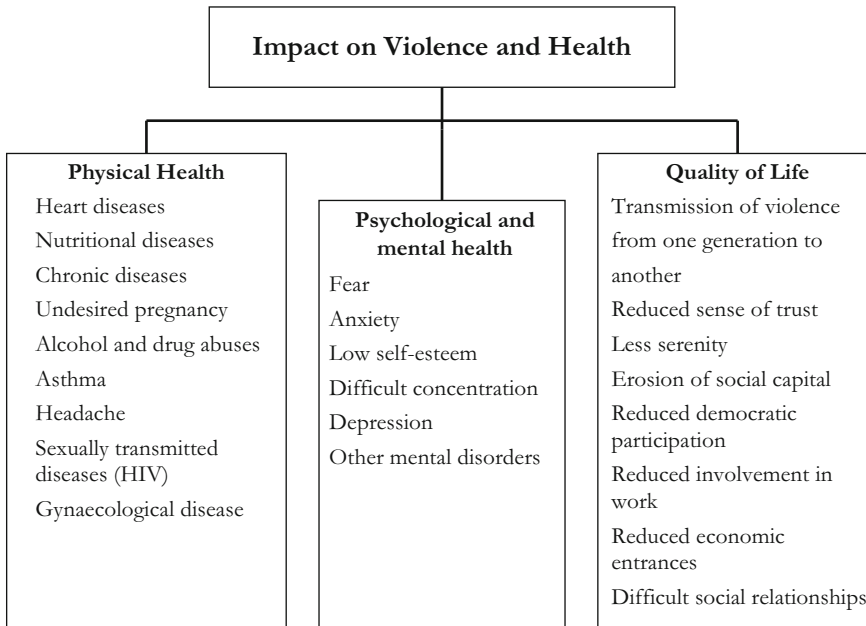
Impact on Violence and Health

Physical Health
Heart diseases
Nutritional diseases
Chronic diseases
Undesired pregnancy
Alcohol and drug abuses
Asthma
Headache
Sexually transmitted diseases (HIV)
Gynaecological disease

Psychological and mental health
Fear
Anxiety
Low self-esteem
Difficult concentration
Depression
Other mental disorders

Quality of Life
Transmission of violence from one generation to another
Reduced sense of trust
Less serenity
Erosion of social capital
Reduced democratic participation
Reduced involvement in work
Reduced economic entrances
Difficult social relationships